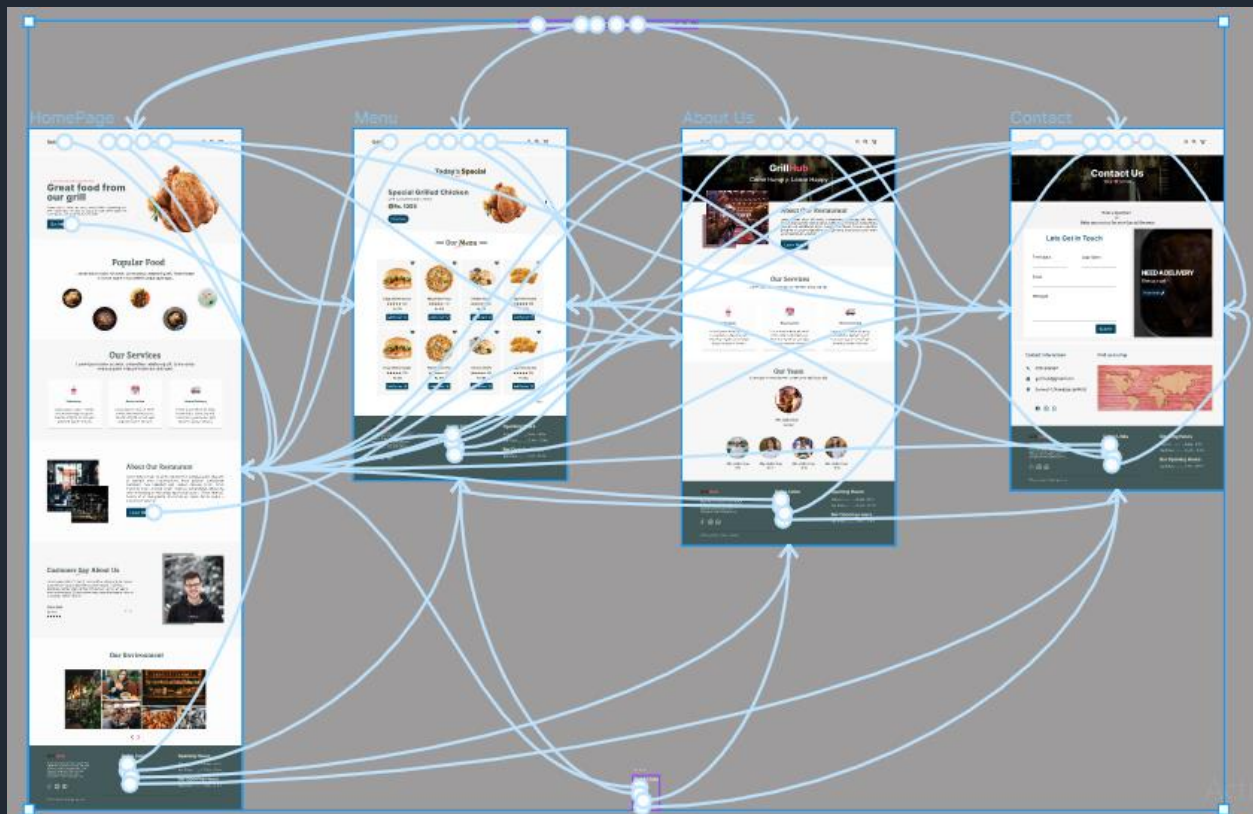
HomePage

Great food from our grill

Popular Food

Our Services

About Our Restaurant

Customer Say About Us

Our Environment

Menu

Today's Special

Special Grilled Chicken

Rs. 1200

Our Menu

About Us

GrillHub

About Our Restaurant

Our Services

Our Team

Contact

Contact Us

Lets Get In Touch

NEED A DELIVERY